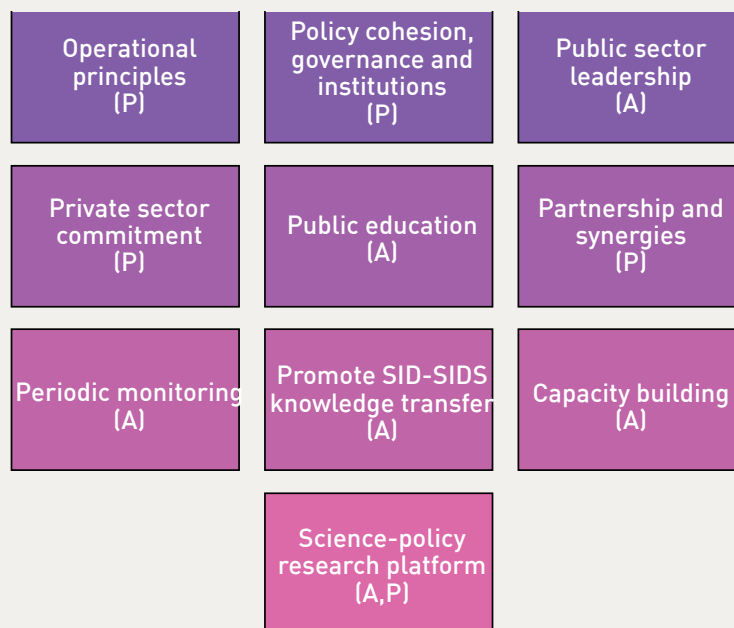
Operational principles
(P)

Policy cohesion, governance and institutions
(P)

Public sector leadership
(A)

Private sector commitment
(P)

Public education
(A)

Partnership and synergies
(P)

Periodic monitoring
(A)

Promote SID-SIDS knowledge transfer
(A)

Capacity building
(A)

Science-policy research platform
(A,P)